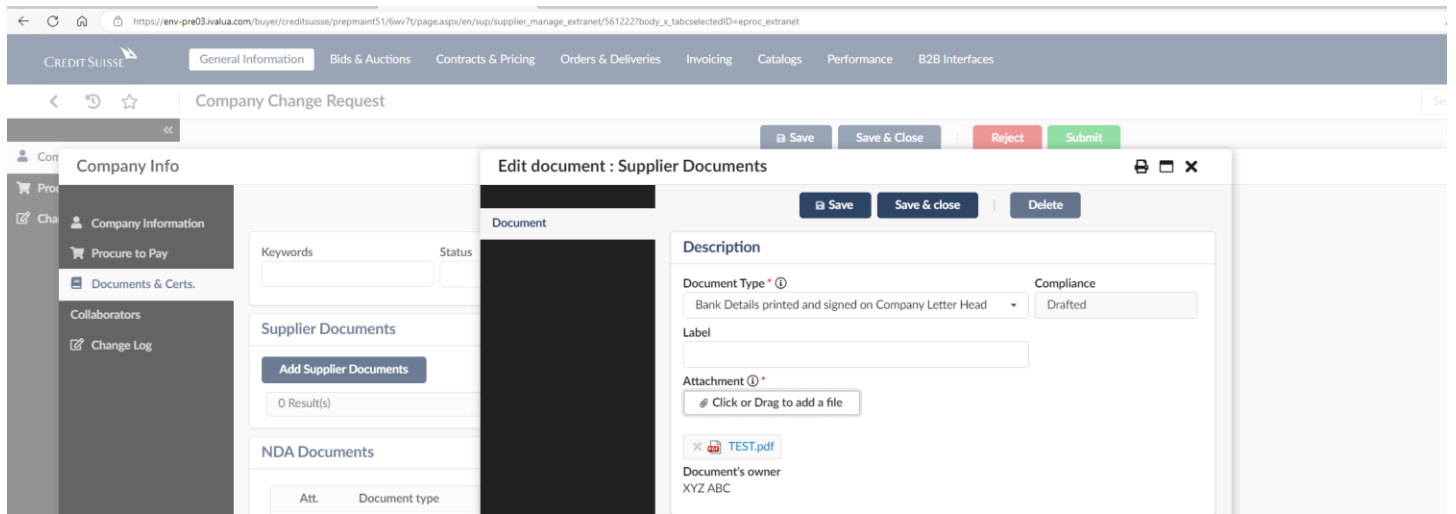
https://env-pre03.ivalua.com/buyer/creditsuisse/prepmaint51/6wv7t/page.aspx/en/sup/supplier_manage_extranet/5612227body_x_tabcselectedID=eproc_extranet

CREDIT SUISSE

General Information Bids & Auctions Contracts & Pricing Orders & Deliveries Invoicing Catalogs Performance B2B Interfaces

Company Change Request

Save Save & Close Reject Submit

Com
Pro
Cha

Company Info

Company Information
Procure to Pay
Documents & Certs.
Collaborators
Change Log

Keywords
Status

Supplier Documents

Add Supplier Documents

0 Result(s)

NDA Documents

| Att. | Document type |
|---|---|

Edit document : Supplier Documents

Document

Save Save & close Delete

Description

Document Type * ⓘ
Bank Details printed and signed on Company Letter Head

Compliance
Drafted

Label

Attachment ⓘ *
Click or Drag to add a file

TEST.pdf

Document's owner
XYZ ABC